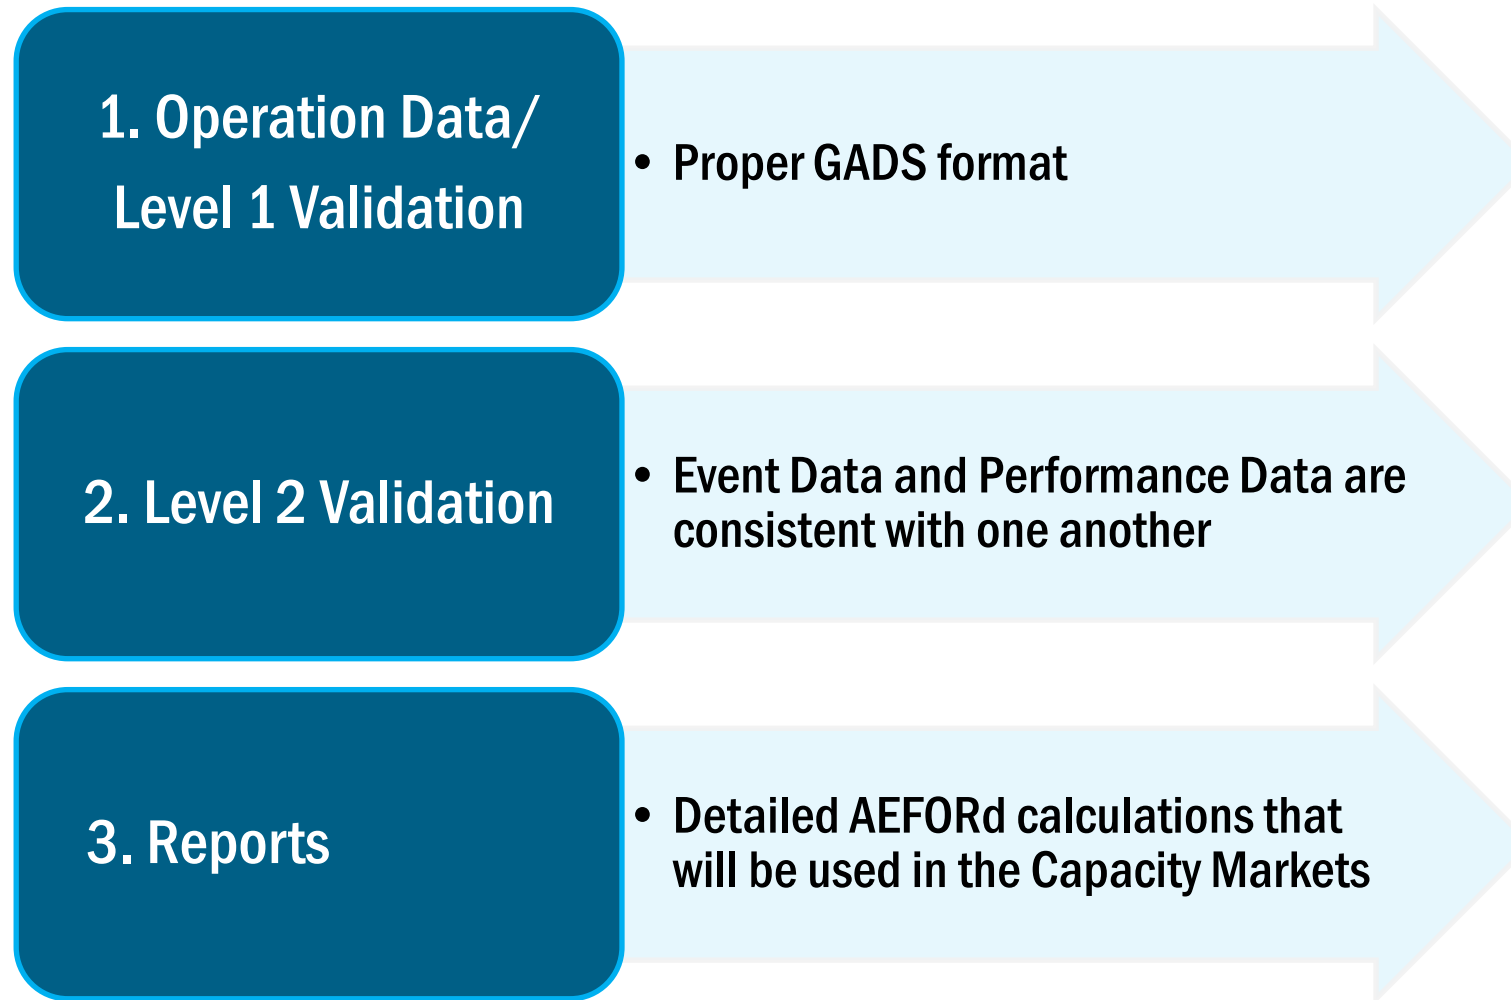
1. Operation Data/ Level 1 Validation

• Proper GADS format

2. Level 2 Validation

• Event Data and Performance Data are consistent with one another

3. Reports

• Detailed AEFORd calculations that will be used in the Capacity Markets